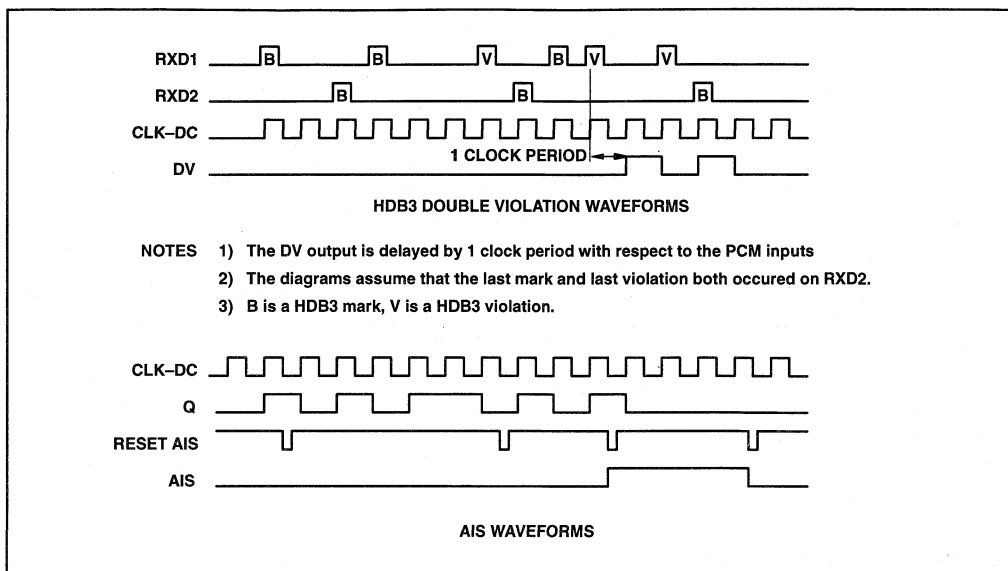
RXD1 B B V B V V
RXD2 B B B
CLK–DC
DV
1 CLOCK PERIOD

HDB3 DOUBLE VIOLATION WAVEFORMS

NOTES 1) The DV output is delayed by 1 clock period with respect to the PCM inputs
2) The diagrams assume that the last mark and last violation both occured on RXD2.
3) B is a HDB3 mark, V is a HDB3 violation.

CLK–DC
Q
RESET AIS
AIS

AIS WAVEFORMS